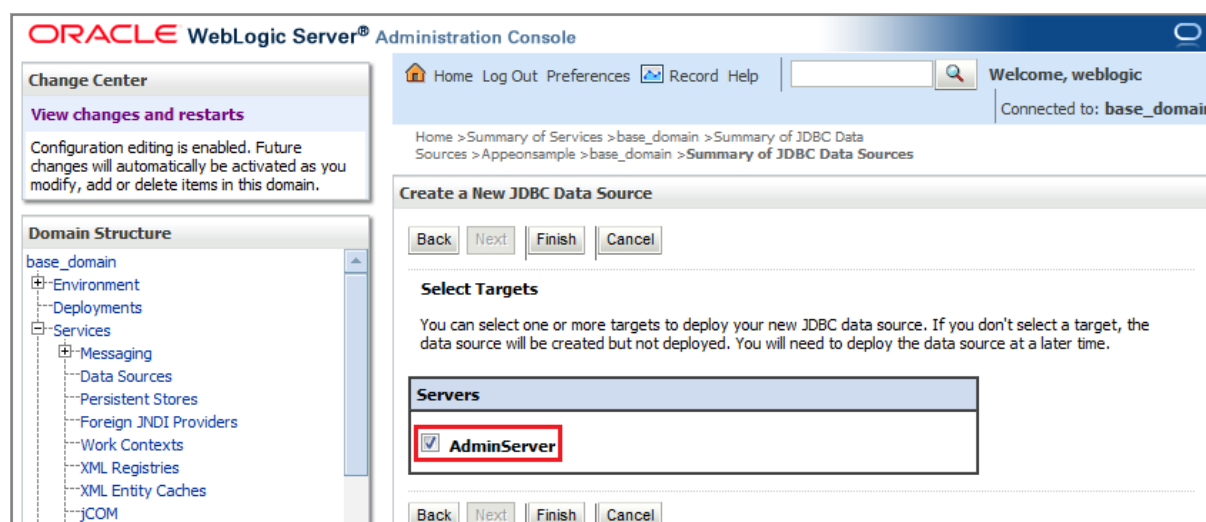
ORACLE WebLogic Server® Administration Console

Change Center

View changes and restarts

Configuration editing is enabled. Future changes will automatically be activated as you modify, add or delete items in this domain.

Domain Structure

base_domain
Environment
Deployments
Services
Messaging
Data Sources
Persistent Stores
Foreign JNDI Providers
Work Contexts
XML Registries
XML Entity Caches
jCOM

Home Log Out Preferences Record Help

Welcome, weblogic

Connected to: base_domai

Home >Summary of Services >base_domain >Summary of JDBC Data Sources >Appeonsample >base_domain >Summary of JDBC Data Sources

Create a New JDBC Data Source

Back Next Finish Cancel

Select Targets

You can select one or more targets to deploy your new JDBC data source. If you don't select a target, the data source will be created but not deployed. You will need to deploy the data source at a later time.

| Servers |
|---|
| AdminServer |

Back Next Finish Cancel